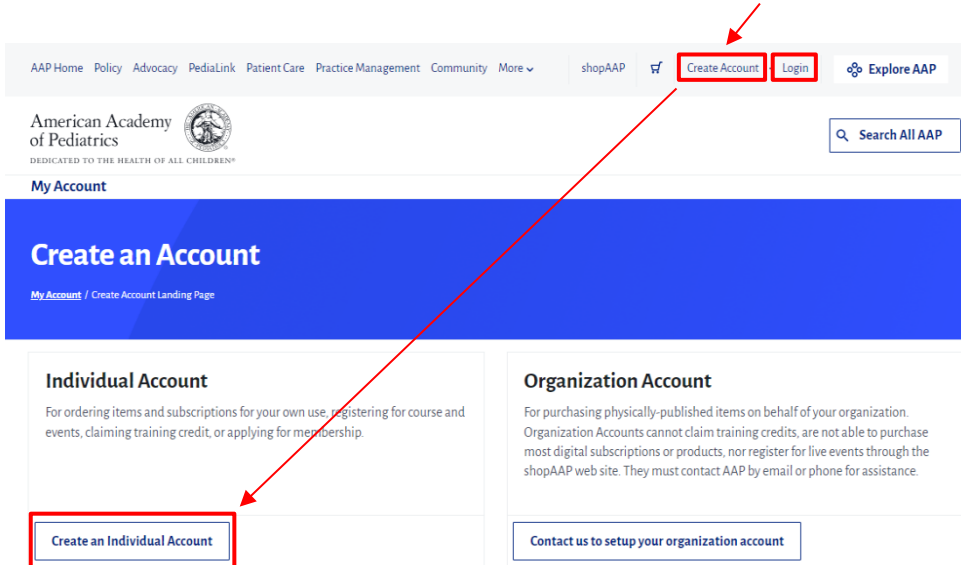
AAP Home Policy Advocacy PediaLink Patient Care Practice Management Community More

shopAAP Create Account Login Explore AAP

American Academy of Pediatrics
DEDICATED TO THE HEALTH OF ALL CHILDREN®

Search All AAP

My Account

Create an Account

My Account / Create Account Landing Page

Individual Account

For ordering items and subscriptions for your own use, registering for course and events, claiming training credit, or applying for membership.

Create an Individual Account

Organization Account

For purchasing physically-published items on behalf of your organization. Organization Accounts cannot claim training credits, are not able to purchase most digital subscriptions or products, nor register for live events through the shopAAP web site. They must contact AAP by email or phone for assistance.

Contact us to setup your organization account